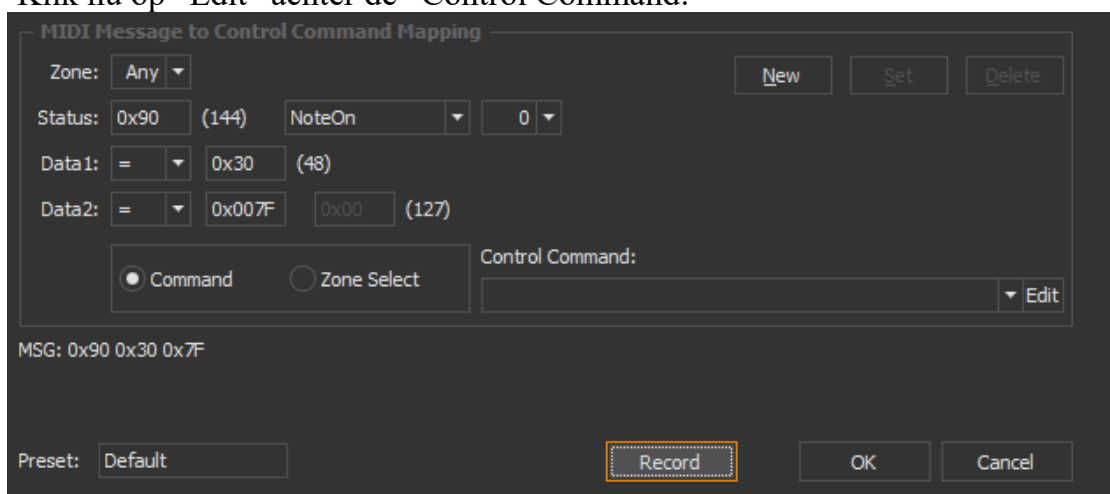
Klik nu op "Edit" achter de "Control Command."

MIDI Message to Control Command Mapping

Zone: Any

New Set Delete

Status: 0x90 (144) NoteOn 0

Data1: = 0x30 (48)

Data2: = 0x007F 0x00 (127)

Command Zone Select

Control Command:

Edit

MSG: 0x90 0x30 0x7F

Preset: Default

Record

OK

Cancel